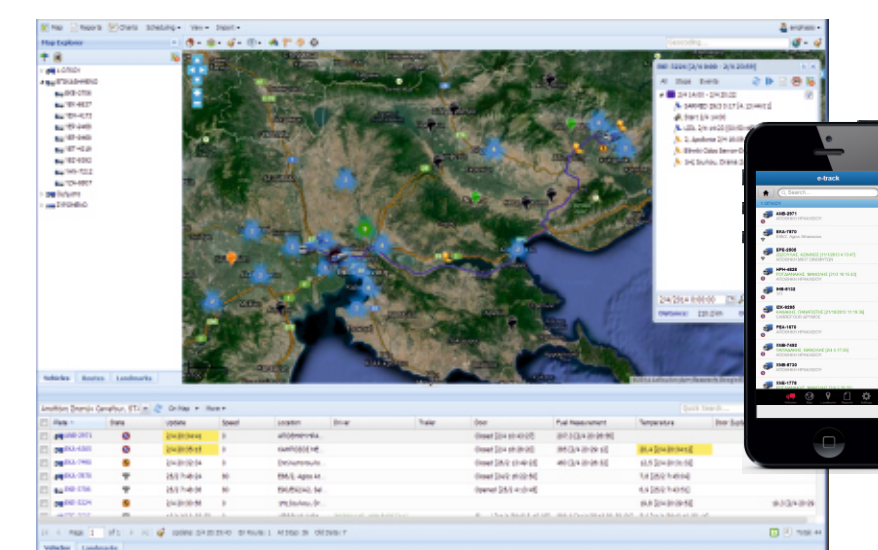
Map Reports Charts Scheduling View Import

Map Explorer

Vehicles Routes Landmarks

Plate State Update Speed Location Driver Trailer Door Fuel Measurement Temperature Door Sup

Page 1 of 1

Vehicles Landmarks

e-track